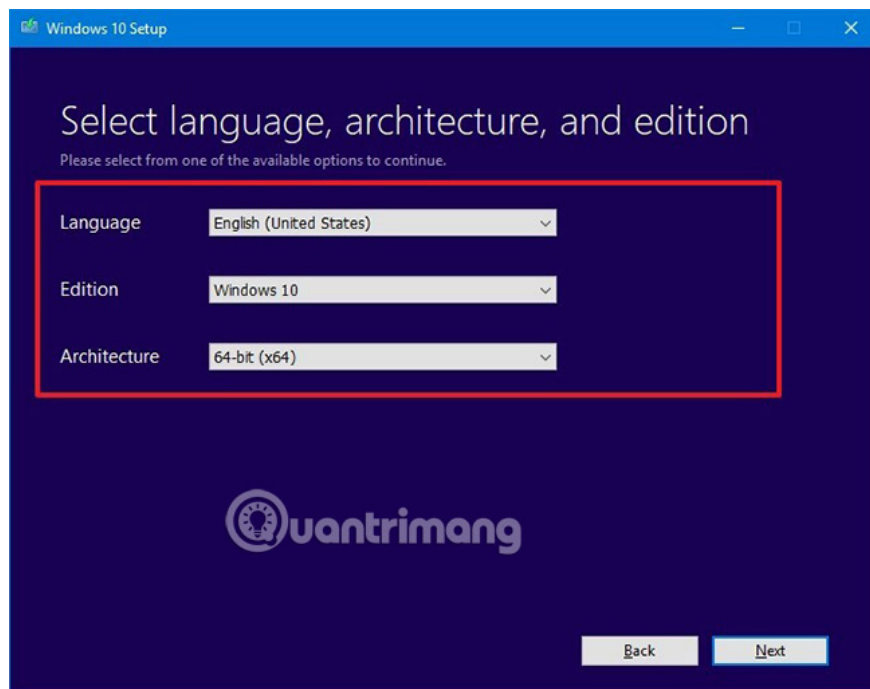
Windows 10 Setup

Select language, architecture, and edition

Please select from one of the available options to continue.

Language English (United States)

Edition Windows 10

Architecture 64-bit (x64)

Quantrimang

Back Next